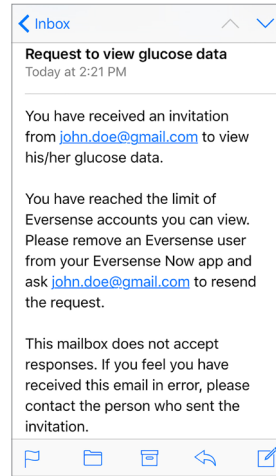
Inbox

Request to view glucose data
Today at 2:21 PM

You have received an invitation from john.doe@gmail.com to view his/her glucose data.

You have reached the limit of Eversense accounts you can view. Please remove an Eversense user from your Eversense Now app and ask john.doe@gmail.com to resend the request.

This mailbox does not accept responses. If you feel you have received this email in error, please contact the person who sent the invitation.